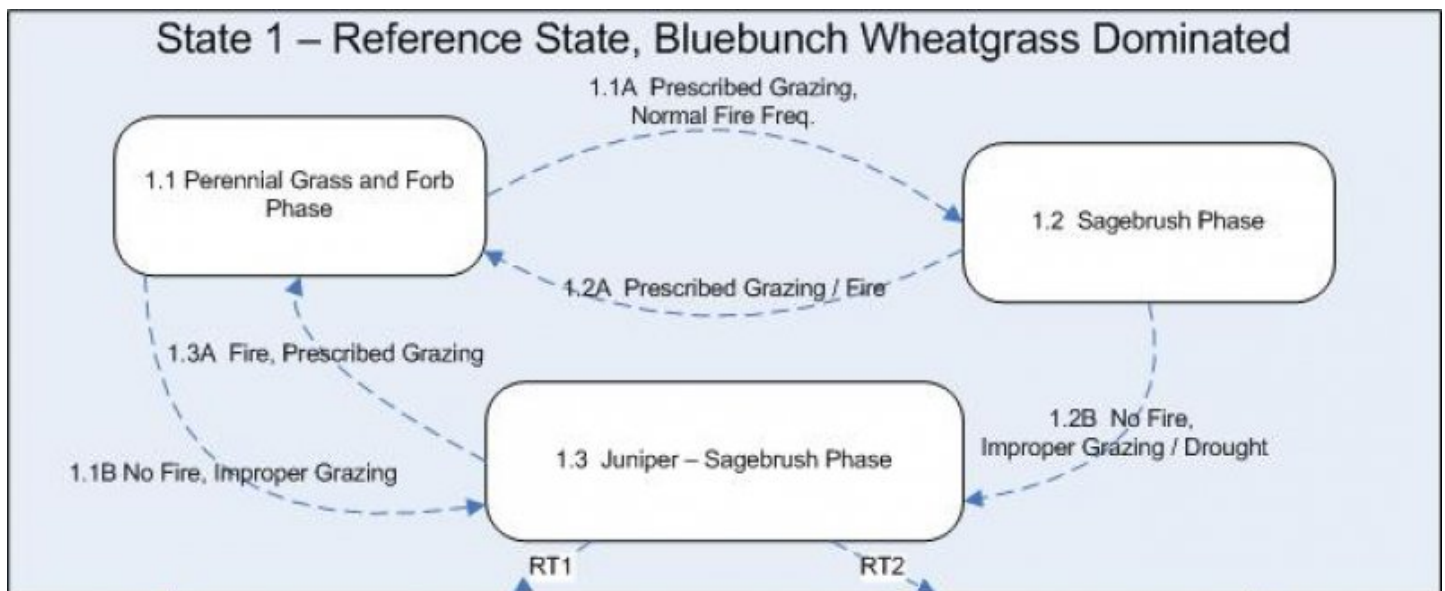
State 1 – Reference State, Bluebunch Wheatgrass Dominated

1.1A Prescribed Grazing, Normal Fire Freq.

1.1 Perennial Grass and Forb Phase

1.2 Sagebrush Phase

1.2A Prescribed Grazing / Fire

1.3A Fire, Prescribed Grazing

1.3 Juniper – Sagebrush Phase

1.2B No Fire, Improper Grazing / Drought

1.1B No Fire, Improper Grazing

RT1

RT2